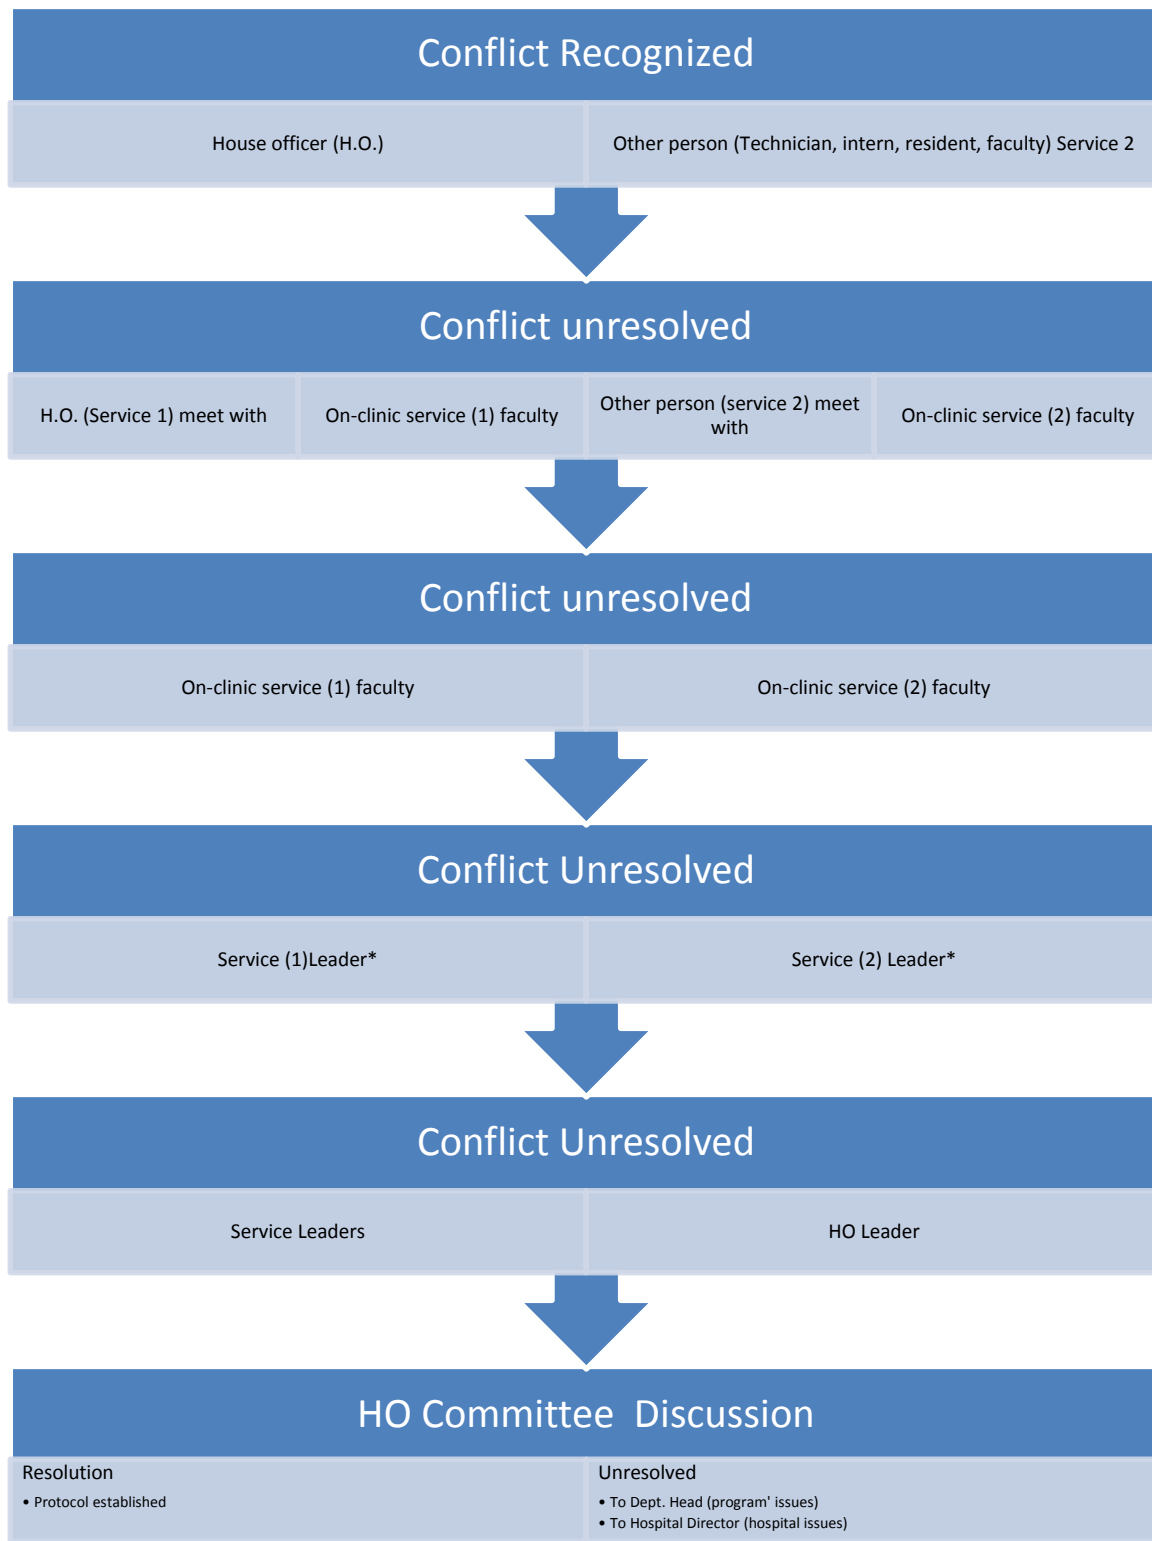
Conflict Recognized

House officer (H.O.)

Other person (Technician, intern, resident, faculty) Service 2

Conflict unresolved

H.O. (Service 1) meet with

On-clinic service (1) faculty

Other person (service 2) meet with

On-clinic service (2) faculty

Conflict unresolved

On-clinic service (1) faculty

On-clinic service (2) faculty

Conflict Unresolved

Service (1)Leader*

Service (2) Leader*

Conflict Unresolved

Service Leaders

HO Leader

HO Committee Discussion

Resolution
• Protocol established

Unresolved
• To Dept. Head (program' issues)
• To Hospital Director (hospital issues)